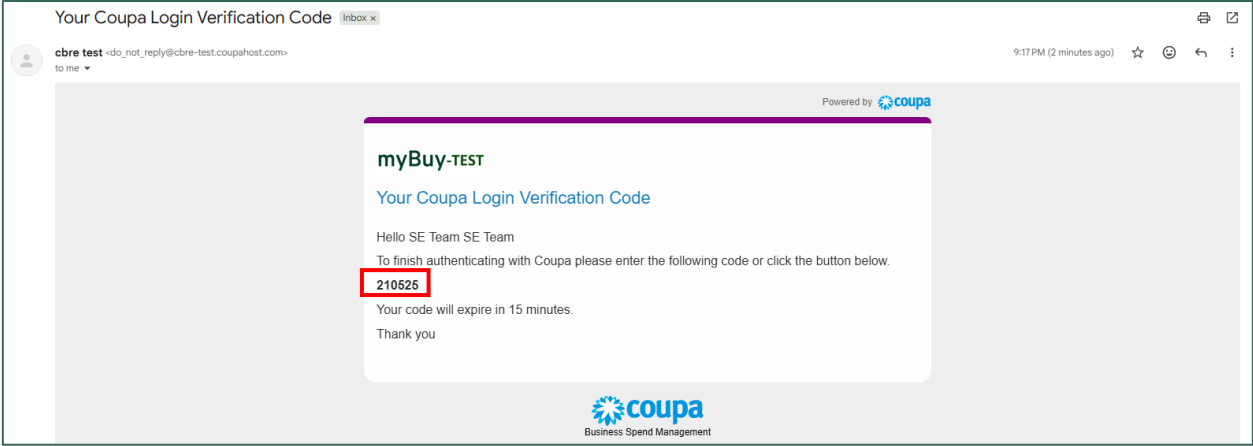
Your Coupa Login Verification Code Inbox ×

cbre test <do_not_reply@cbre-test.coupahost.com>
to me

9:17 PM (2 minutes ago)

Powered by coupa

myBuy-TEST

Your Coupa Login Verification Code

Hello SE Team SE Team

To finish authenticating with Coupa please enter the following code or click the button below.

210525

Your code will expire in 15 minutes.

Thank you

coupa
Business Spend Management